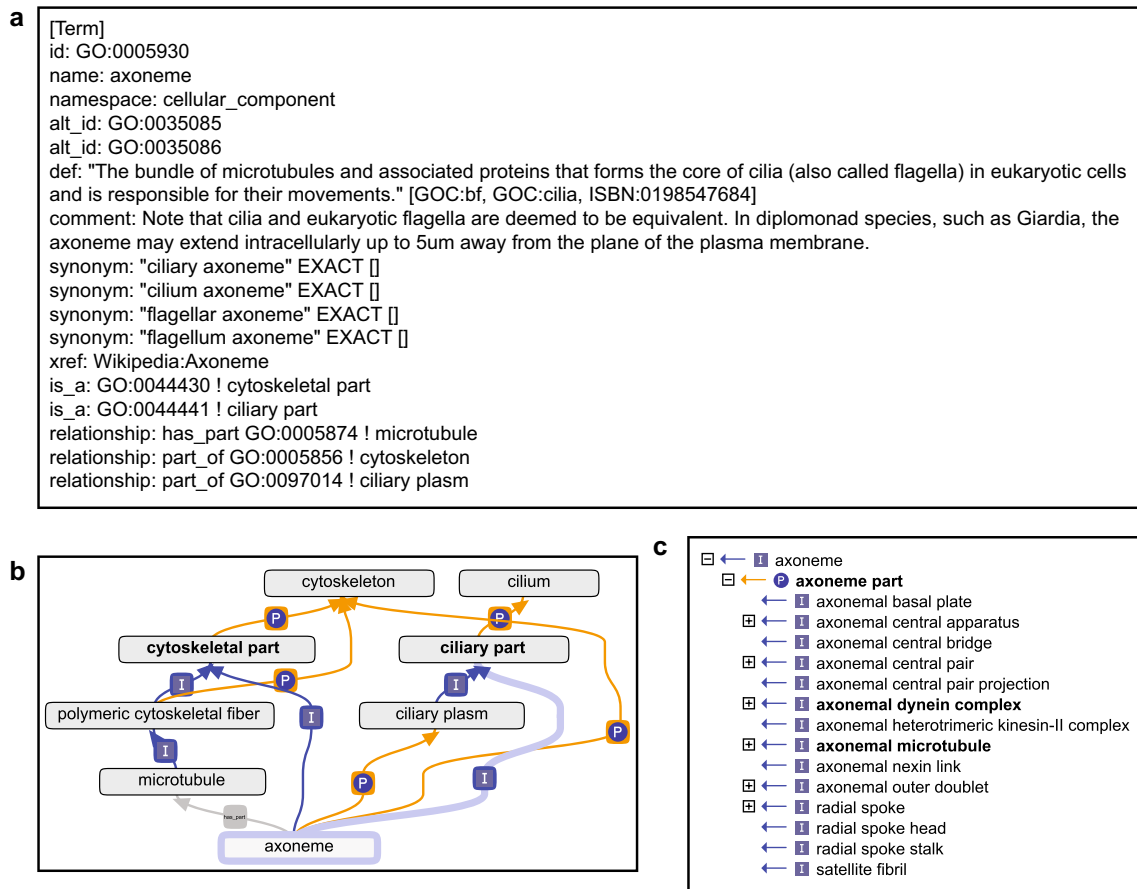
a

[Term]
id: GO:0005930
name: axoneme
namespace: cellular_component
alt_id: GO:0035085
alt_id: GO:0035086
def: "The bundle of microtubules and associated proteins that forms the core of cilia (also called flagella) in eukaryotic cells and is responsible for their movements." [GOC:bf, GOC:cilia, ISBN:0198547684]
comment: Note that cilia and eukaryotic flagella are deemed to be equivalent. In diplomonad species, such as Giardia, the axoneme may extend intracellularly up to 5um away from the plane of the plasma membrane.
synonym: "ciliary axoneme" EXACT []
synonym: "cilium axoneme" EXACT []
synonym: "flagellar axoneme" EXACT []
synonym: "flagellum axoneme" EXACT []
xref: Wikipedia:Axoneme
is_a: GO:0044430 ! cytoskeletal part
is_a: GO:0044441 ! ciliary part
relationship: has_part GO:0005874 ! microtubule
relationship: part_of GO:0005856 ! cytoskeleton
relationship: part_of GO:0097014 ! ciliary plasm

b

cytoskeleton
cilium
P
P
cytoskeletal part
ciliary part
I
P
I
polymeric cytoskeletal fiber
I
ciliary plasm
I
P
microtubule
P
I
has_part
axoneme

c

I axoneme
P axoneme part
I axonemal basal plate
I axonemal central apparatus
I axonemal central bridge
I axonemal central pair
I axonemal central pair projection
I axonemal dynein complex
I axonemal heterotrimeric kinesin-II complex
I axonemal microtubule
I axonemal nexin link
I axonemal outer doublet
I radial spoke
I radial spoke head
I radial spoke stalk
I satellite fibril